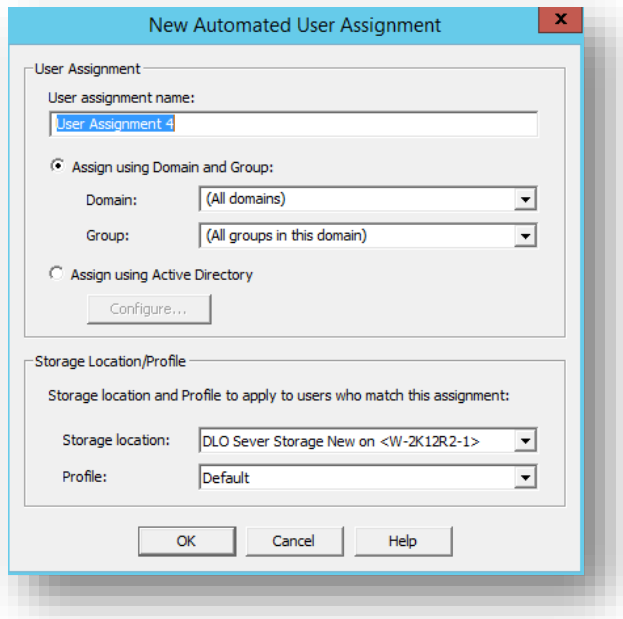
New Automated User Assignment

x

User Assignment

User assignment name:

User Assignment 4

Assign using Domain and Group:

Domain: (All domains)

Group: (All groups in this domain)

Assign using Active Directory

Configure...

Storage Location/Profile

Storage location and Profile to apply to users who match this assignment:

Storage location: DLO Sever Storage New on <W-2K12R2-1>

Profile: Default

OK Cancel Help